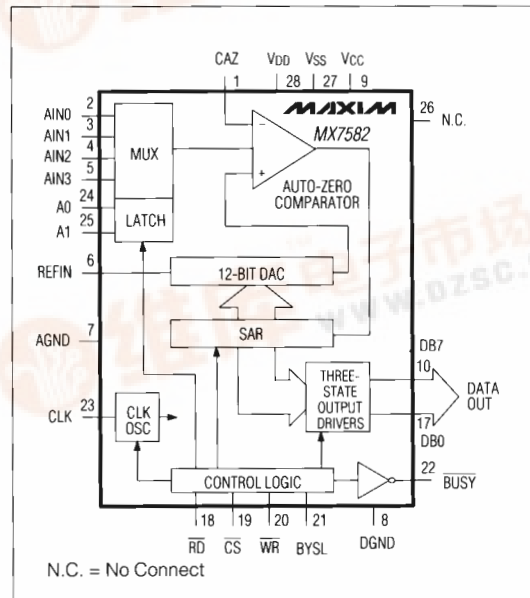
CAZ
1
VDD
28
VSS
27
VCC
9
MAXIM
MX7582
26
N.C.
AIN0 2
AIN1 3
AIN2 4
AIN3 5
A0 24
A1 25
MUX
LATCH
-
+
AUTO-ZERO COMPARATOR
REFIN 6
12-BIT DAC
AGND 7
SAR
DB7
10
THREE-STATE OUTPUT DRIVERS
DATA OUT
17
DB0
CLK 23
CLK OSC
CONTROL LOGIC
22 $\overline{BUSY}$
18 $\overline{RD}$
19 $\overline{CS}$
20 $\overline{WR}$
21 BYSL
8 DGND
N.C. = No Connect
www.dzsc.com